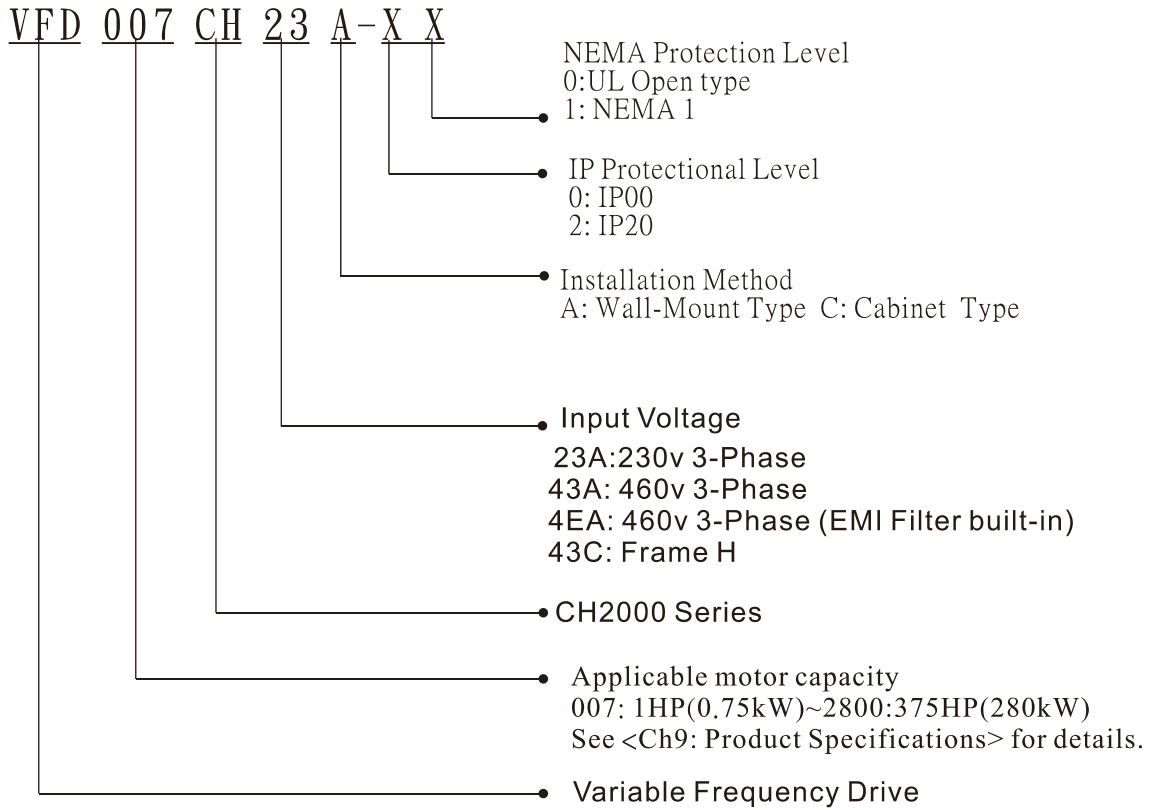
VFD 007 CH 23 A-X X

NEMA Protection Level
0:UL Open type
1: NEMA 1

IP Protectional Level
0: IP00
2: IP20

Installation Method
A: Wall-Mount Type C: Cabinet Type

Input Voltage
23A:230v 3-Phase
43A: 460v 3-Phase
4EA: 460v 3-Phase (EMI Filter built-in)
43C: Frame H

CH2000 Series

Applicable motor capacity
007: 1HP(0.75kW)~2800:375HP(280kW)
See <Ch9: Product Specifications> for details.

Variable Frequency Drive